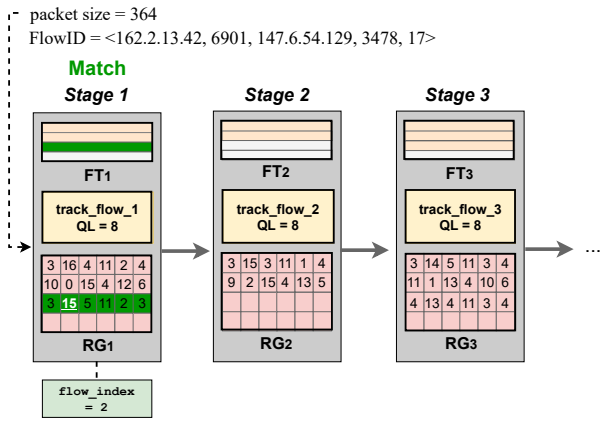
packet size = 364
FlowID = <162.2.13.42, 6901, 147.6.54.129, 3478, 17>

Match
Stage 1

FT1

track_flow_1
QL = 8

| 3 | 16 | 4 | 11 | 2 | 4 |
|---|---|---|---|---|---|
| 10 | 0 | 15 | 4 | 12 | 6 |
| 3 | 15 | 5 | 11 | 2 | 3 |
| | | | | | |

RG1

flow_index = 2

Stage 2

FT2

track_flow_2
QL = 8

| 3 | 15 | 3 | 11 | 1 | 4 |
|---|---|---|---|---|---|
| 9 | 2 | 15 | 4 | 13 | 5 |
| | | | | | |
| | | | | | |

RG2

Stage 3

FT3

track_flow_3
QL = 8

| 3 | 14 | 5 | 11 | 3 | 4 |
|---|---|---|---|---|---|
| 11 | 1 | 13 | 4 | 10 | 6 |
| 4 | 13 | 4 | 11 | 3 | 4 |
| | | | | | |

RG3

...